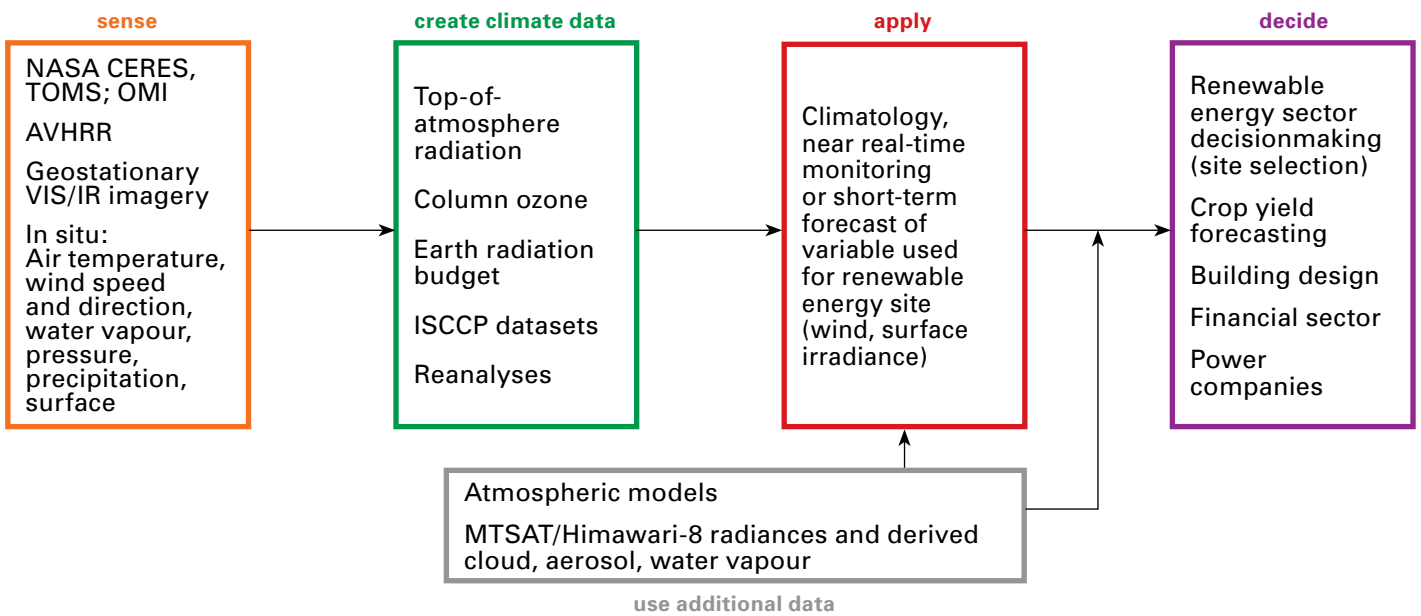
sense

NASA CERES, TOMS; OMI

AVHRR

Geostationary VIS/IR imagery

In situ: Air temperature, wind speed and direction, water vapour, pressure, precipitation, surface

create climate data

Top-of-atmosphere radiation

Column ozone

Earth radiation budget

ISCCP datasets

Reanalyses

apply

Climatology, near real-time monitoring or short-term forecast of variable used for renewable energy site (wind, surface irradiance)

decide

Renewable energy sector decisionmaking (site selection)

Crop yield forecasting

Building design

Financial sector

Power companies

Atmospheric models

MTSAT/Himawari-8 radiances and derived cloud, aerosol, water vapour

use additional data